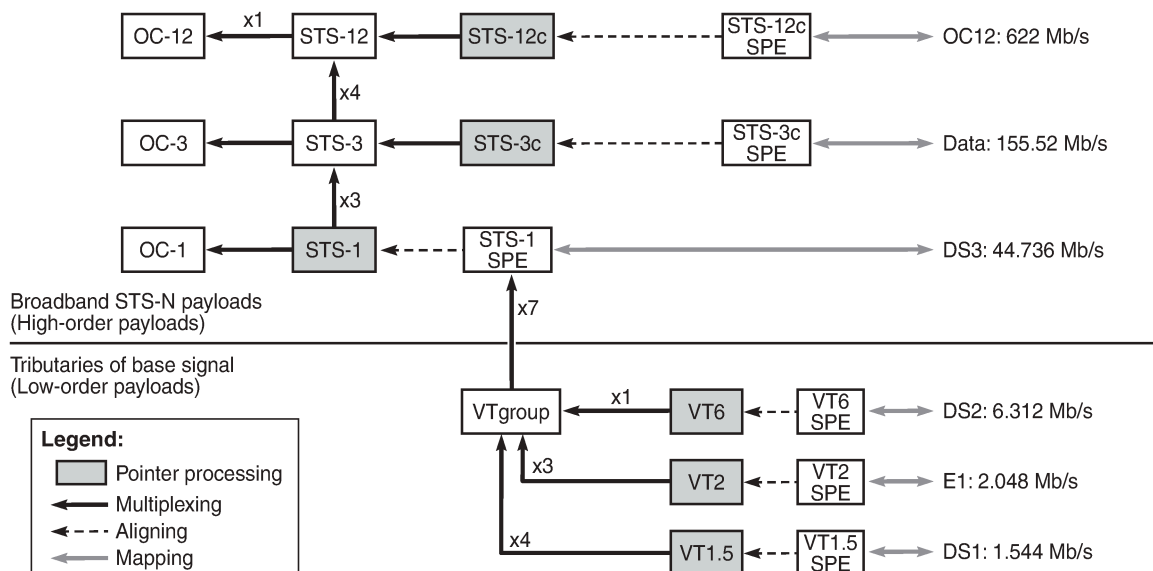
OC-12 x1 STS-12 STS-12c STS-12c SPE OC12: 622 Mb/s

x4

OC-3 STS-3 STS-3c STS-3c SPE Data: 155.52 Mb/s

x3

OC-1 STS-1 STS-1 SPE DS3: 44.736 Mb/s

Broadband STS-N payloads
(High-order payloads)

x7

Tributaries of base signal
(Low-order payloads)

VTgroup x1 VT6 VT6 SPE DS2: 6.312 Mb/s

x3 VT2 VT2 SPE E1: 2.048 Mb/s

x4 VT1.5 VT1.5 SPE DS1: 1.544 Mb/s

Legend:
Pointer processing
Multiplexing
Aligning
Mapping